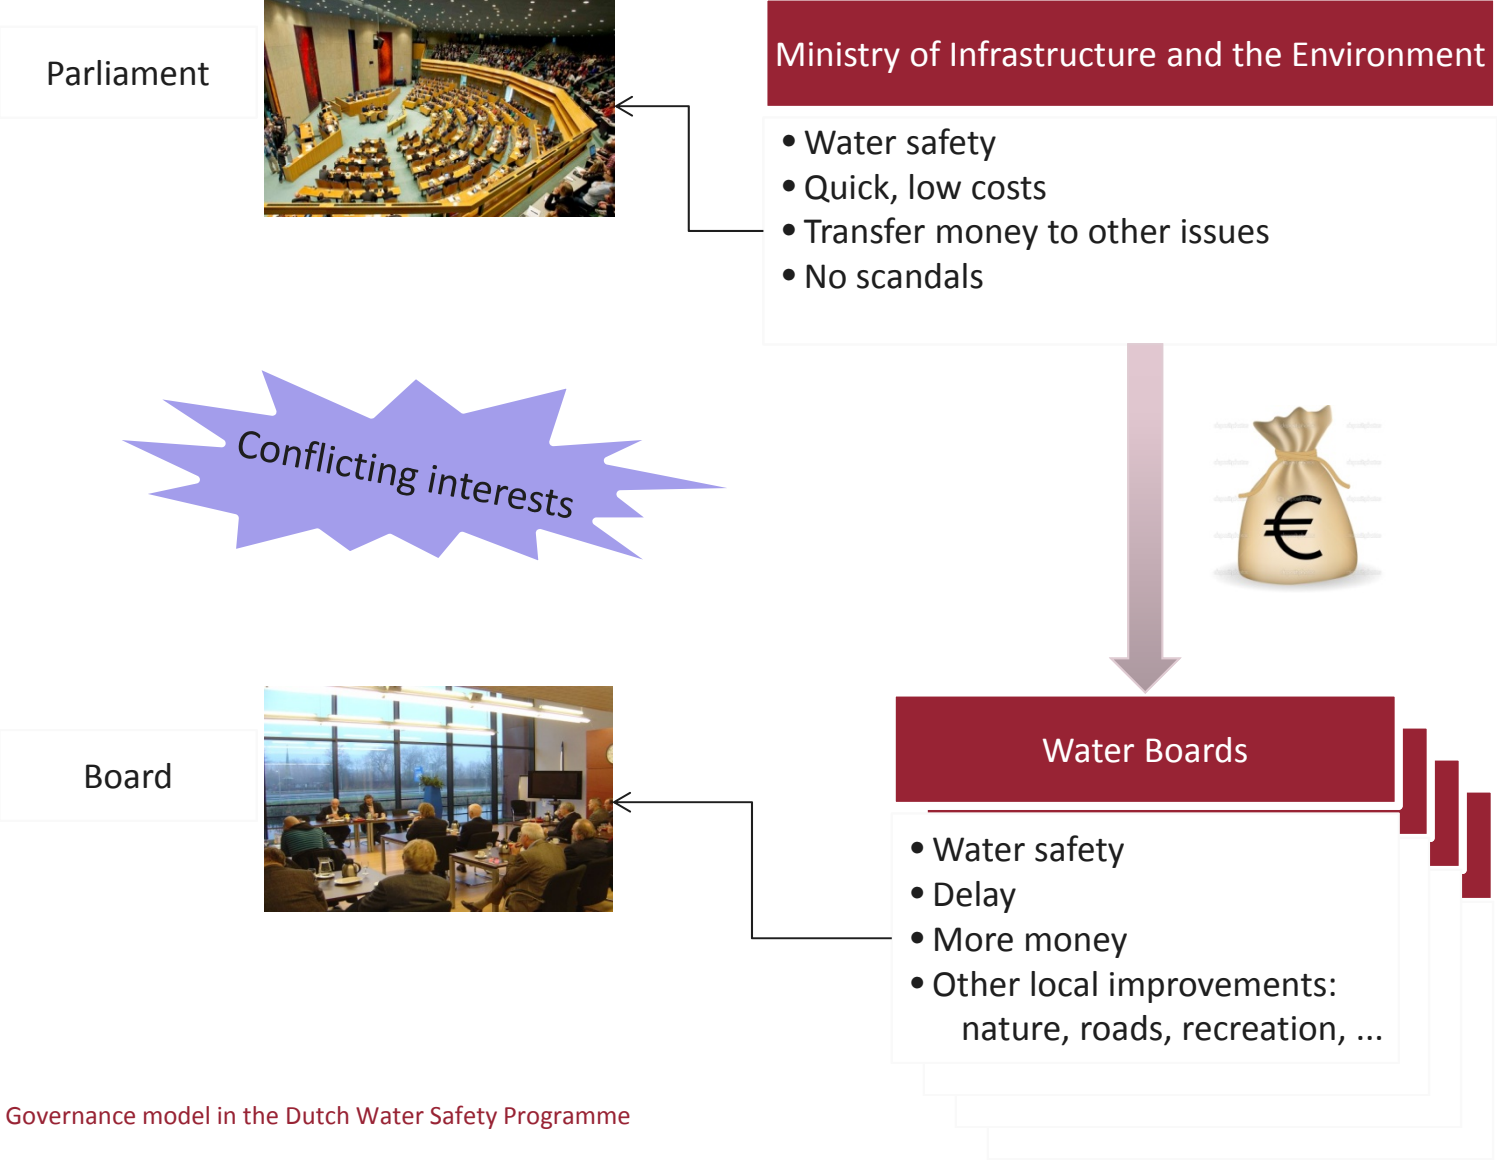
Parliament

Ministry of Infrastructure and the Environment

• Water safety
• Quick, low costs
• Transfer money to other issues
• No scandals

Conflicting interests

€

Board

Water Boards

• Water safety
• Delay
• More money
• Other local improvements: nature, roads, recreation, ...

Governance model in the Dutch Water Safety Programme